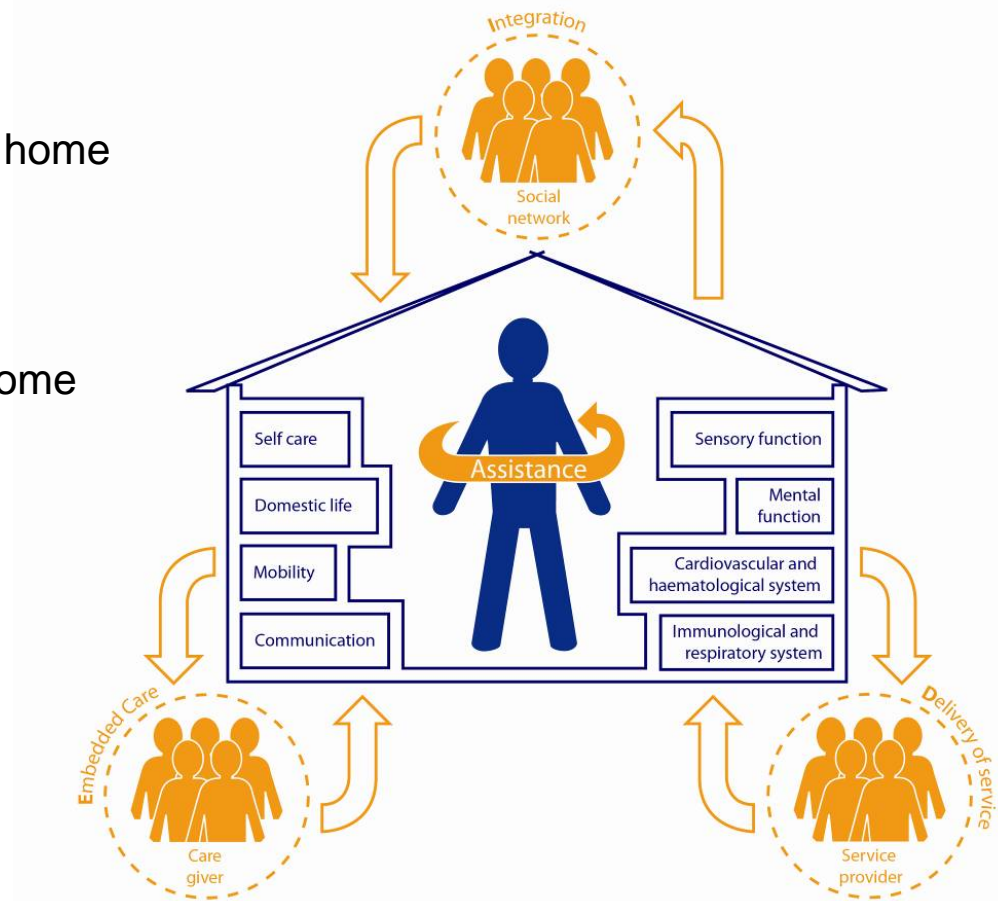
home

ome

Integration

Social network

Assistance

Self care

Domestic life

Mobility

Communication

Sensory function

Mental function

Cardiovascular and haematological system

Immunological and respiratory system

Embedded Care

Care giver

Delivery of service

Service provider